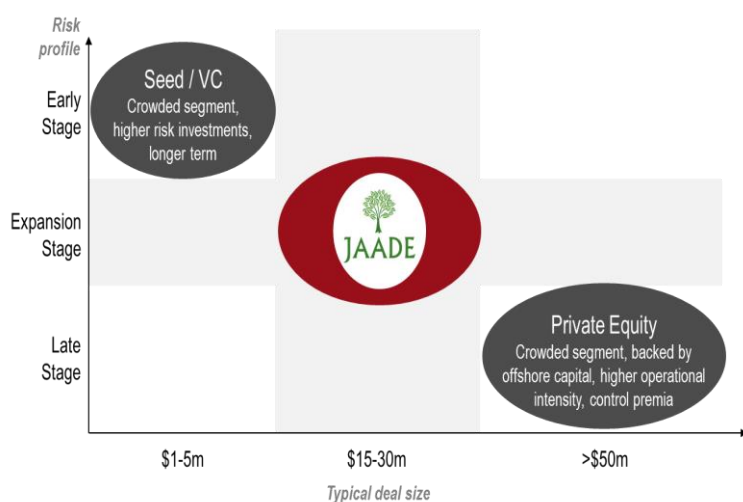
Risk profile

Early Stage

Expansion Stage

Late Stage

Seed / VC
Crowded segment, higher risk investments, longer term

JAADE

Private Equity
Crowded segment, backed by offshore capital, higher operational intensity, control premia

$1-5m

$15-30m

>$50m

Typical deal size